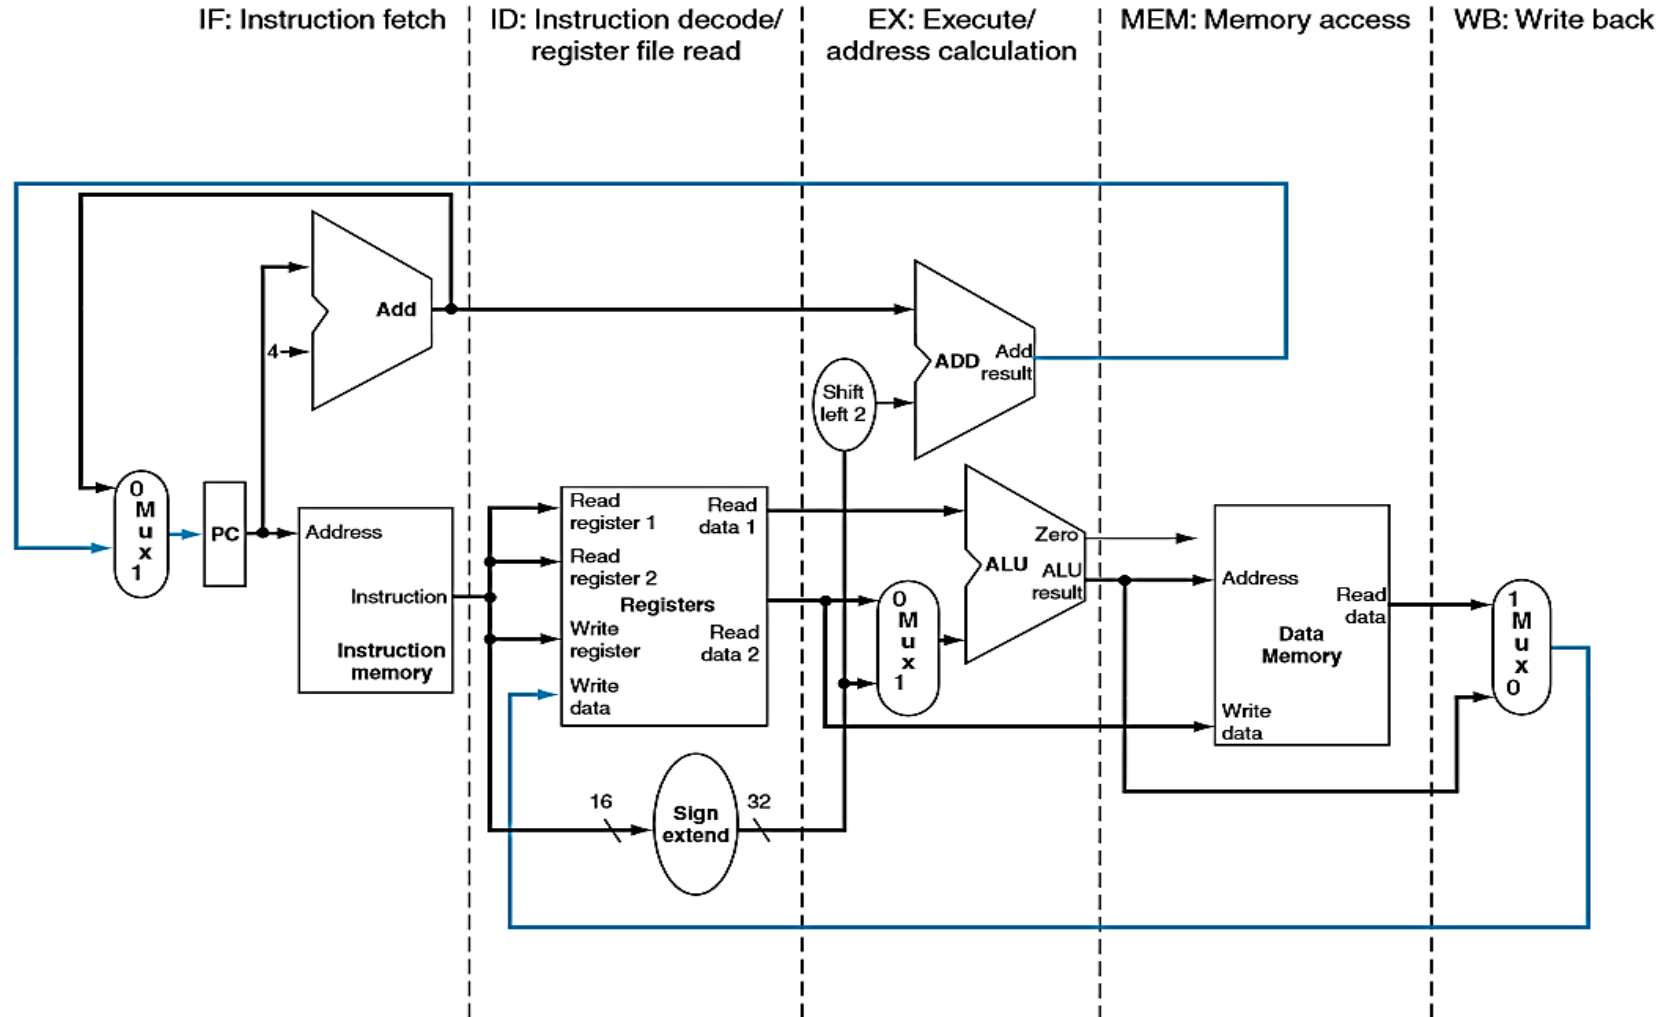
IF: Instruction fetch

ID: Instruction decode/ register file read

EX: Execute/ address calculation

MEM: Memory access

WB: Write back

Add

4

ADD

Add result

Shift left 2

0 M u x 1

PC

Address

Instruction

Instruction memory

Read register 1

Read register 2

Registers

Write register

Write data

Read data 1

Read data 2

Zero

ALU

ALU result

0 M u x 1

Address

Read data

Data Memory

Write data

1 M u x 0

16

Sign extend

32